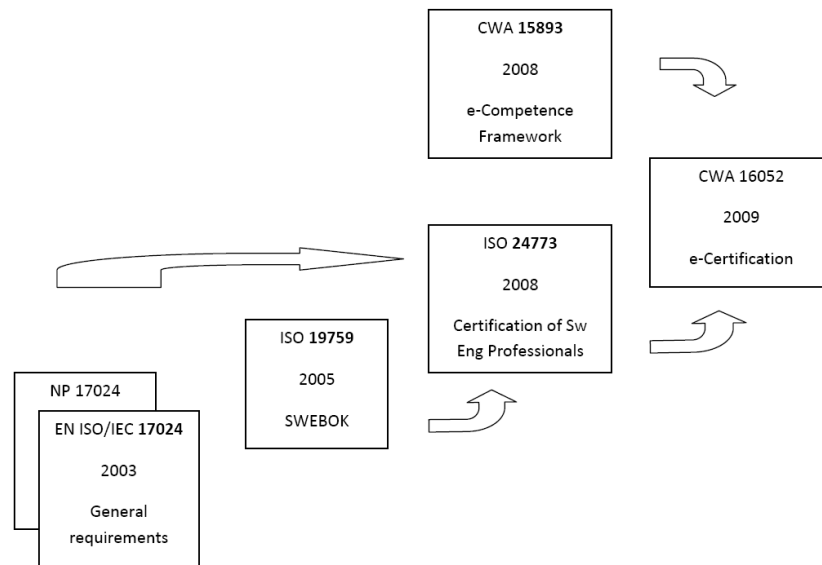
CWA 15893

2008

e-Competence Framework

CWA 16052

2009

e-Certification

ISO 24773

2008

Certification of Sw Eng Professionals

ISO 19759

2005

SWEBOK

NP 17024

EN ISO/IEC 17024

2003

General requirements